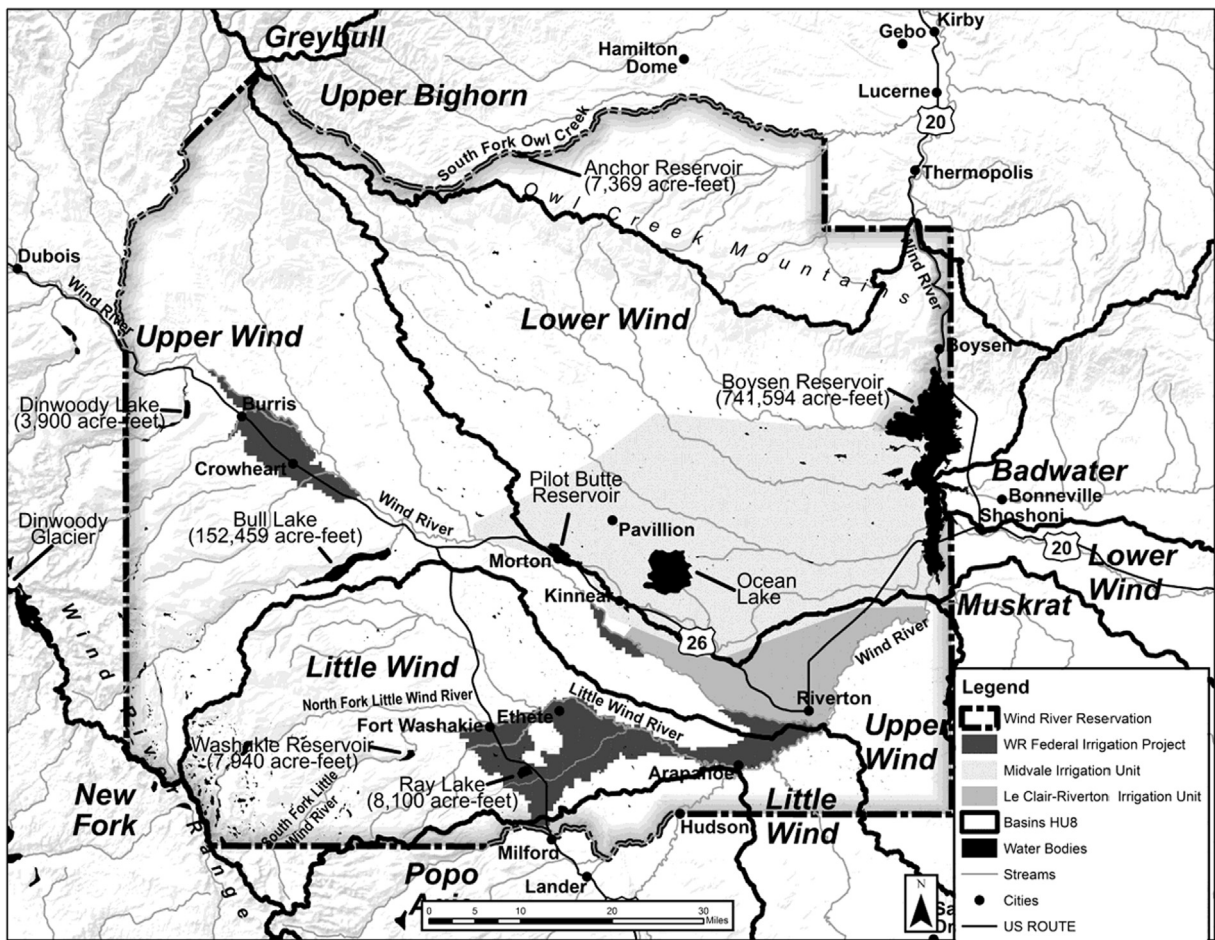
Greybull
Gebo
Kirby
Hamilton Dome
Upper Bighorn
Lucerne
20
South Fork Owl Creek
Anchor Reservoir (7,369 acre-feet)
Thermopolis
Owl Creek Mountains
Wind River
Dubois
Wind River
Upper Wind
Lower Wind
Boysen
Boysen Reservoir (741,594 acre-feet)
Dinwoody Lake (3,900 acre-feet)
Burris
Crowheart
Badwater
Bonneville
Shoshoni
Pilot Butte Reservoir
Pavillion
Wind River
Dinwoody Glacier
Bull Lake (152,459 acre-feet)
20
Lower Wind
Morton
Ocean Lake
Kinnear
Muskrat
Wind River
26
Wind River
Little Wind
Riverton
North Fork Little Wind River
Little Wind River
Fort Washakie
Ethete
Upper Wind
Washakie Reservoir (7,940 acre-feet)
Ray Lake (8,100 acre-feet)
Arapahoe
New Fork
South Fork Little Wind River
Little Wind
Hudson
Wind River Range
Milford
Popo Agie
Lander
0 5 10 20 30 Miles
N
Legend
Wind River Reservation
WR Federal Irrigation Project
Midvale Irrigation Unit
Le Clair-Riverton Irrigation Unit
Basins HU8
Water Bodies
Streams
Cities
US ROUTE